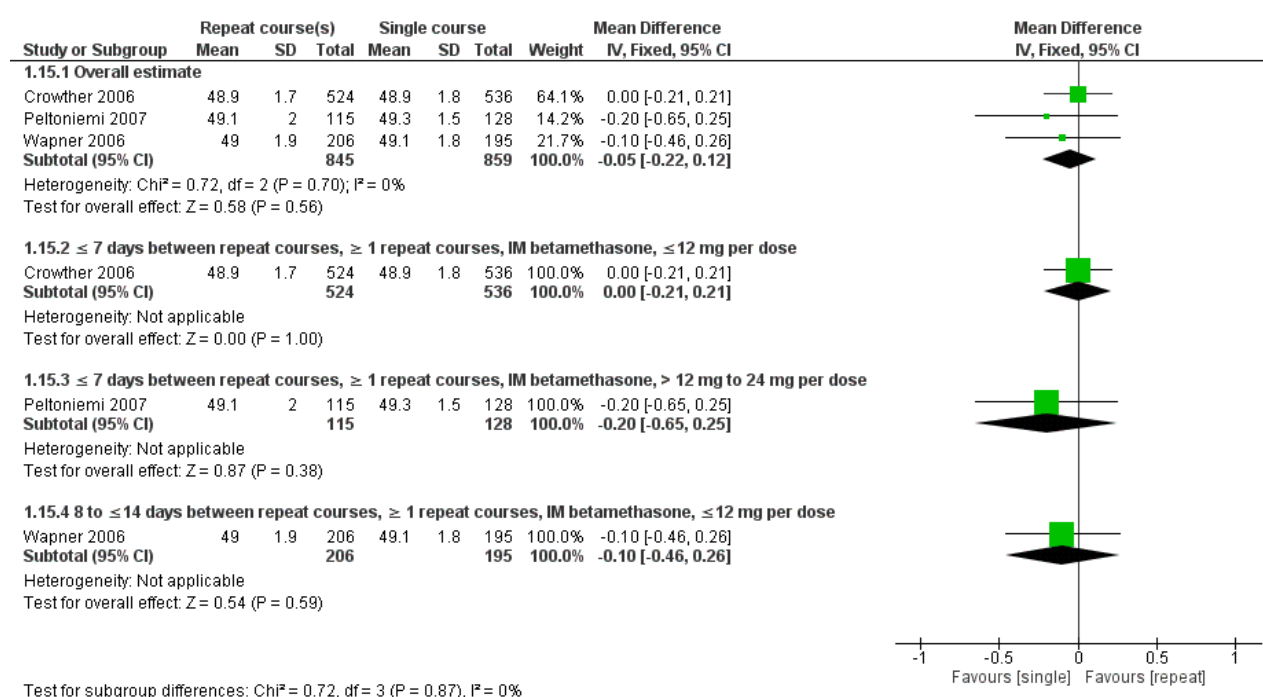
| Study or Subgroup | Repeat course(s) Mean | SD | Total | Single course Mean | SD | Total | Weight | Mean Difference IV, Fixed, 95% CI |
|---|---|---|---|---|---|---|---|---|
| **1.15.1 Overall estimate** | | | | | | | | |
| Crowther 2006 | 48.9 | 1.7 | 524 | 48.9 | 1.8 | 536 | 64.1% | 0.00 [-0.21, 0.21] |
| Peltoniemi 2007 | 49.1 | 2 | 115 | 49.3 | 1.5 | 128 | 14.2% | -0.20 [-0.65, 0.25] |
| Wapner 2006 | 49 | 1.9 | 206 | 49.1 | 1.8 | 195 | 21.7% | -0.10 [-0.46, 0.26] |
| **Subtotal (95% CI)** | | | **845** | | | **859** | **100.0%** | **-0.05 [-0.22, 0.12]** |

Heterogeneity: Chi² = 0.72, df = 2 (P = 0.70); I² = 0%
Test for overall effect: Z = 0.58 (P = 0.56)

**1.15.2 ≤ 7 days between repeat courses, ≥ 1 repeat courses, IM betamethasone, ≤12 mg per dose**

| Study or Subgroup | Mean | SD | Total | Mean | SD | Total | Weight | Mean Difference |
|---|---|---|---|---|---|---|---|---|
| Crowther 2006 | 48.9 | 1.7 | 524 | 48.9 | 1.8 | 536 | 100.0% | 0.00 [-0.21, 0.21] |
| **Subtotal (95% CI)** | | | **524** | | | **536** | **100.0%** | **0.00 [-0.21, 0.21]** |

Heterogeneity: Not applicable
Test for overall effect: Z = 0.00 (P = 1.00)

**1.15.3 ≤ 7 days between repeat courses, ≥ 1 repeat courses, IM betamethasone, > 12 mg to 24 mg per dose**

| Study or Subgroup | Mean | SD | Total | Mean | SD | Total | Weight | Mean Difference |
|---|---|---|---|---|---|---|---|---|
| Peltoniemi 2007 | 49.1 | 2 | 115 | 49.3 | 1.5 | 128 | 100.0% | -0.20 [-0.65, 0.25] |
| **Subtotal (95% CI)** | | | **115** | | | **128** | **100.0%** | **-0.20 [-0.65, 0.25]** |

Heterogeneity: Not applicable
Test for overall effect: Z = 0.87 (P = 0.38)

**1.15.4 8 to ≤14 days between repeat courses, ≥ 1 repeat courses, IM betamethasone, ≤12 mg per dose**

| Study or Subgroup | Mean | SD | Total | Mean | SD | Total | Weight | Mean Difference |
|---|---|---|---|---|---|---|---|---|
| Wapner 2006 | 49 | 1.9 | 206 | 49.1 | 1.8 | 195 | 100.0% | -0.10 [-0.46, 0.26] |
| **Subtotal (95% CI)** | | | **206** | | | **195** | **100.0%** | **-0.10 [-0.46, 0.26]** |

Heterogeneity: Not applicable
Test for overall effect: Z = 0.54 (P = 0.59)

Mean Difference
IV, Fixed, 95% CI

-1 -0.5 0 0.5 1
Favours [single] Favours [repeat]

Test for subgroup differences: Chi² = 0.72, df = 3 (P = 0.87), I² = 0%